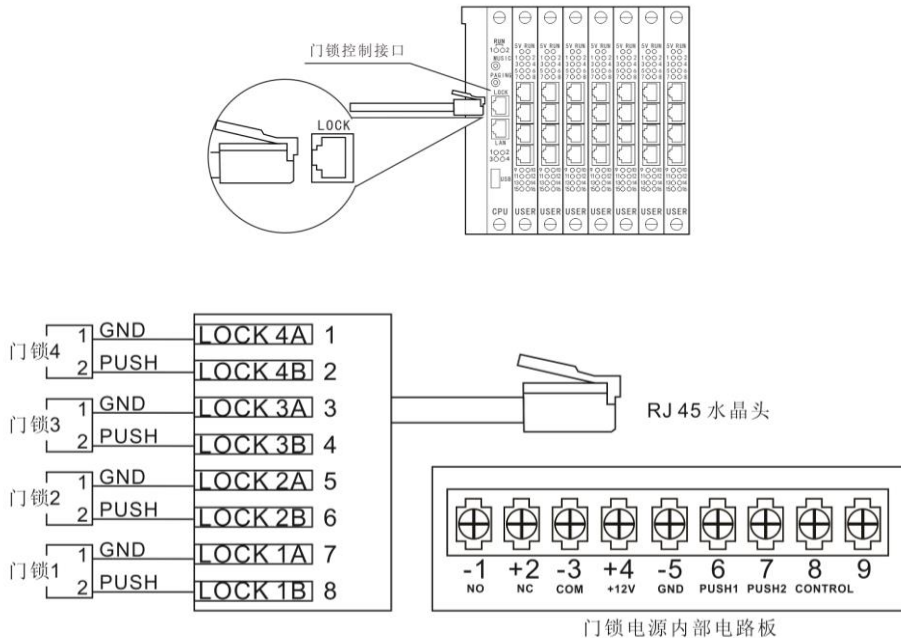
门锁控制接口

RUN
MUSIC
PAGING
LOCK
LAN
USB
CPU

SV RUN
USER USER USER USER USER USER USER

LOCK

门锁4
1 GND
2 PUSH
门锁3
1 GND
2 PUSH
门锁2
1 GND
2 PUSH
门锁1
1 GND
2 PUSH

LOCK 4A 1
LOCK 4B 2
LOCK 3A 3
LOCK 3B 4
LOCK 2A 5
LOCK 2B 6
LOCK 1A 7
LOCK 1B 8

RJ 45 水晶头

| -1 | +2 | -3 | +4 | -5 | 6 | 7 | 8 | 9 |
|---|---|---|---|---|---|---|---|---|
| NO | NC | COM | +12V | GND | PUSH1 | PUSH2 | CONTROL | |

门锁电源内部电路板